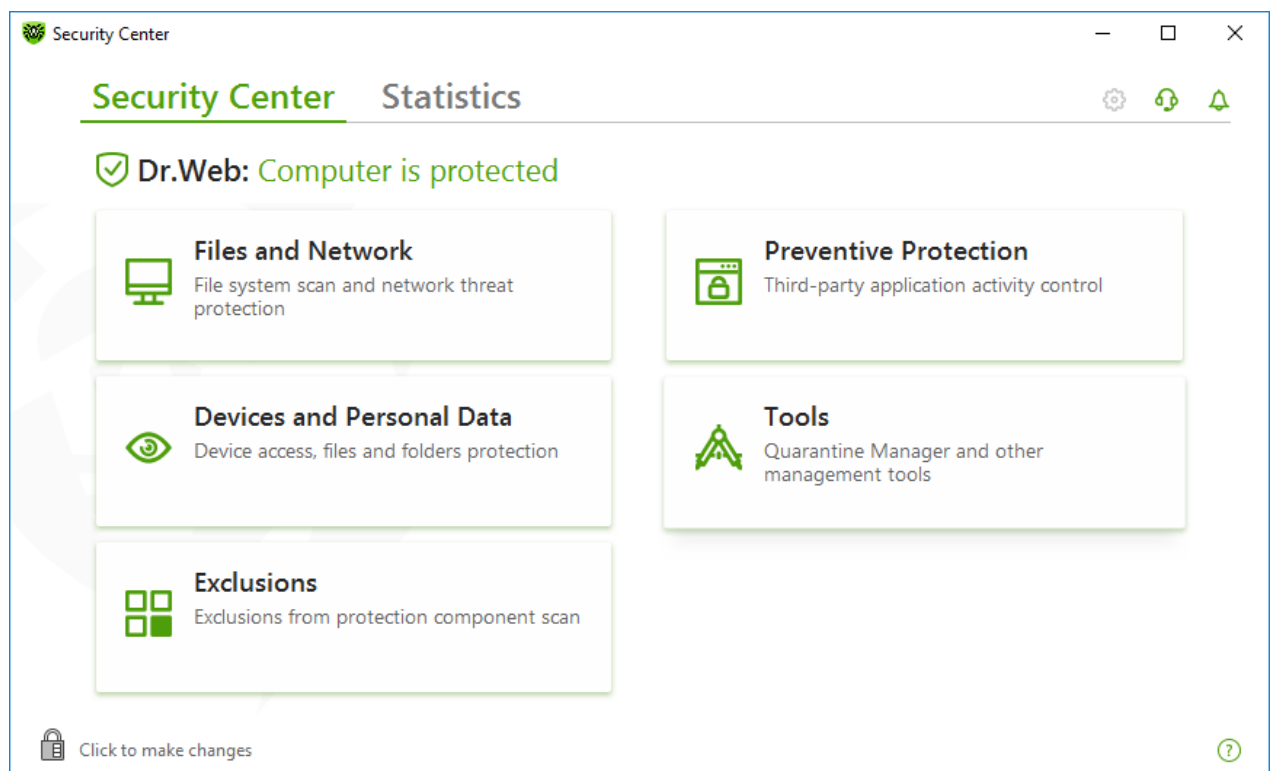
Security Center

Security Center Statistics

Dr.Web: Computer is protected

Files and Network
File system scan and network threat protection

Preventive Protection
Third-party application activity control

Devices and Personal Data
Device access, files and folders protection

Tools
Quarantine Manager and other management tools

Exclusions
Exclusions from protection component scan

Click to make changes

?